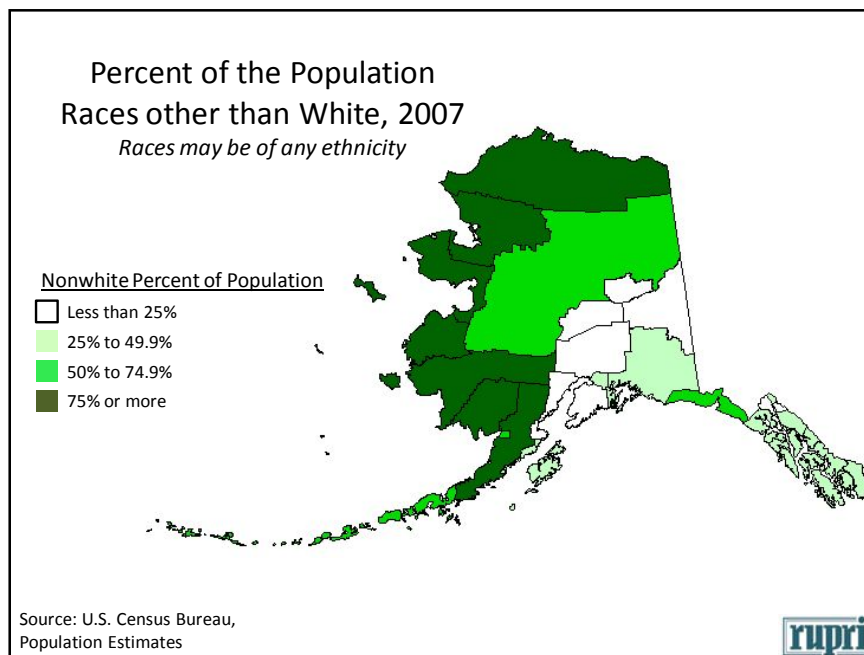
Percent of the Population
Races other than White, 2007
*Races may be of any ethnicity*

Nonwhite Percent of Population
Less than 25%
25% to 49.9%
50% to 74.9%
75% or more

Source: U.S. Census Bureau, Population Estimates

rupri